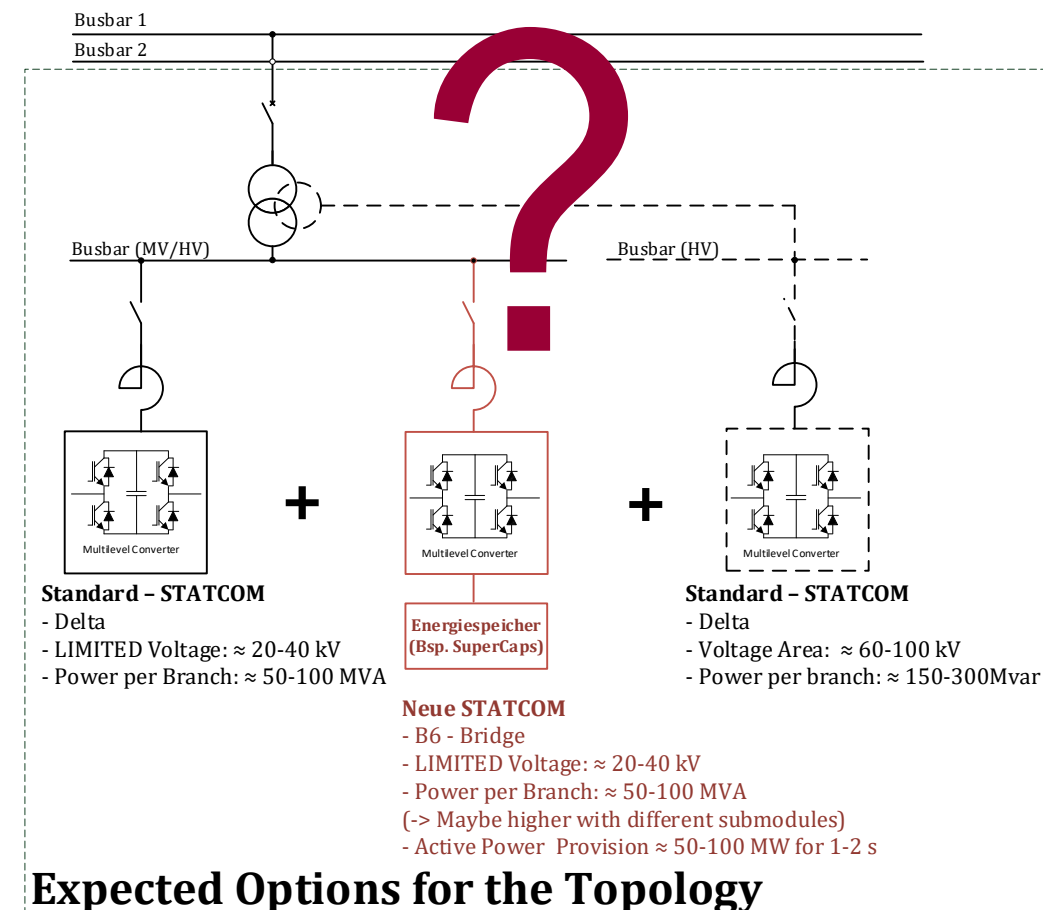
Busbar 1
Busbar 2

?

Busbar (MV/HV)

Busbar (HV)

Multilevel Converter

+

Multilevel Converter

+

Multilevel Converter

**Standard – STATCOM**
- Delta
- LIMITED Voltage: ≈ 20-40 kV
- Power per Branch: ≈ 50-100 MVA

Energiespeicher
(Bsp. SuperCaps)

**Neue STATCOM**
- B6 - Bridge
- LIMITED Voltage: ≈ 20-40 kV
- Power per Branch: ≈ 50-100 MVA
(-> Maybe higher with different submodules)
- Active Power Provision ≈ 50-100 MW for 1-2 s

**Standard – STATCOM**
- Delta
- Voltage Area: ≈ 60-100 kV
- Power per branch: ≈ 150-300Mvar

Expected Options for the Topology